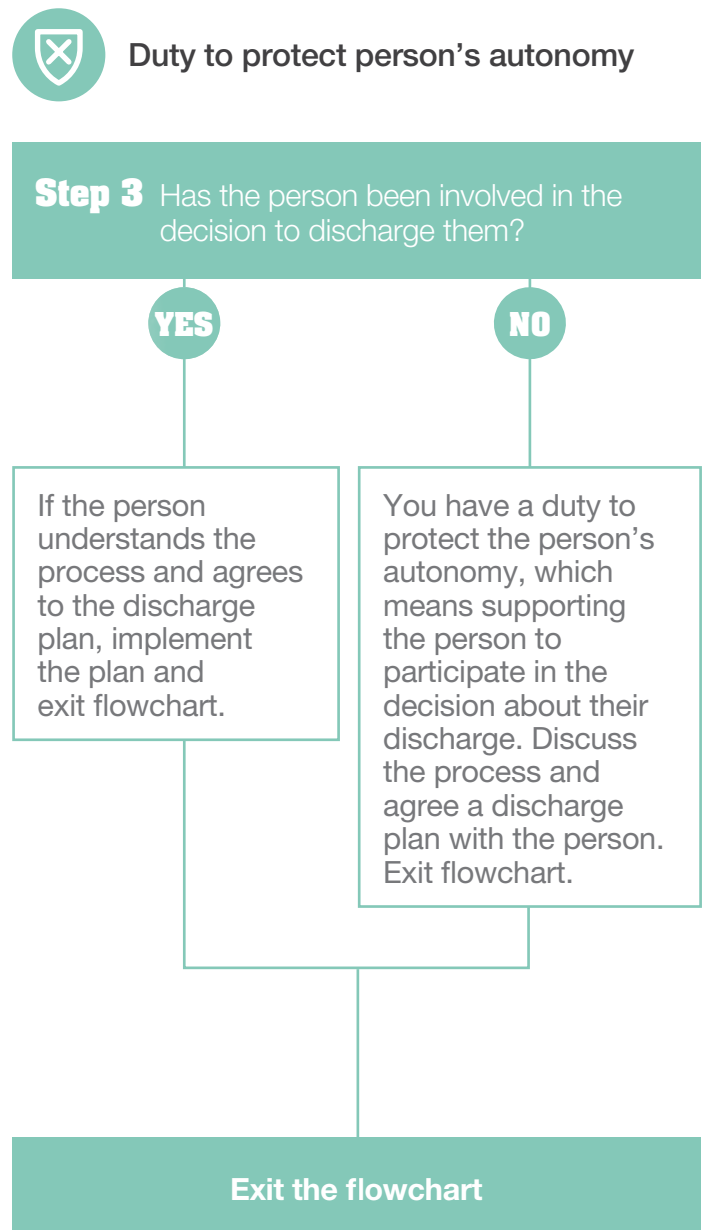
Duty to protect person's autonomy

Step 3 Has the person been involved in the decision to discharge them?

YES

NO

If the person understands the process and agrees to the discharge plan, implement the plan and exit flowchart.

You have a duty to protect the person's autonomy, which means supporting the person to participate in the decision about their discharge. Discuss the process and agree a discharge plan with the person. Exit flowchart.

Exit the flowchart